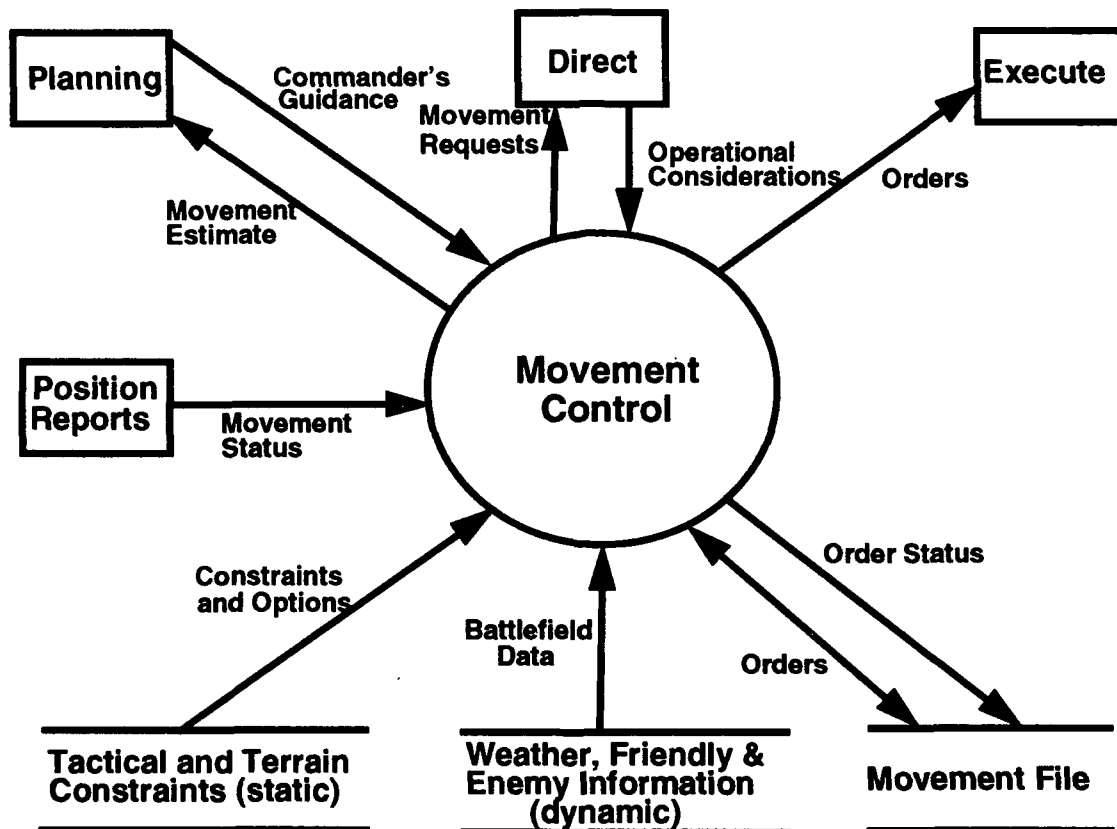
Planning

Commander's Guidance

Direct

Execute

Movement Requests

Operational Considerations

Orders

Movement Estimate

Position Reports

Movement Status

Movement Control

Constraints and Options

Battlefield Data

Order Status

Orders

Tactical and Terrain Constraints (static)

Weather, Friendly & Enemy Information (dynamic)

Movement File